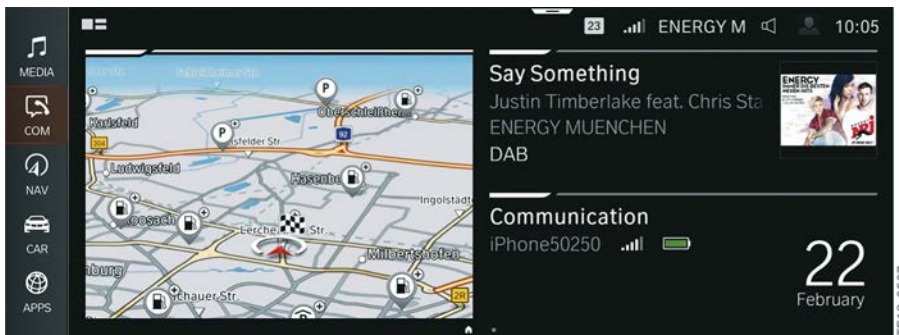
MEDIA
COM
NAV
CAR
APPS

23 ENERGY M 10:05

Schleißheimer Str.
Karlsfeld
Oberschleißheim
92
204
sfelder Str.
Ludwigsfeld
Hasenbe
Ingolstädter
Moosach
Lerche Str.
Milbertshofen
nburg
chauer Str.
2R

Say Something
Justin Timberlake feat. Chris Sta
ENERGY MUENCHEN
DAB

ENERGY

Communication
iPhone50250

22
February